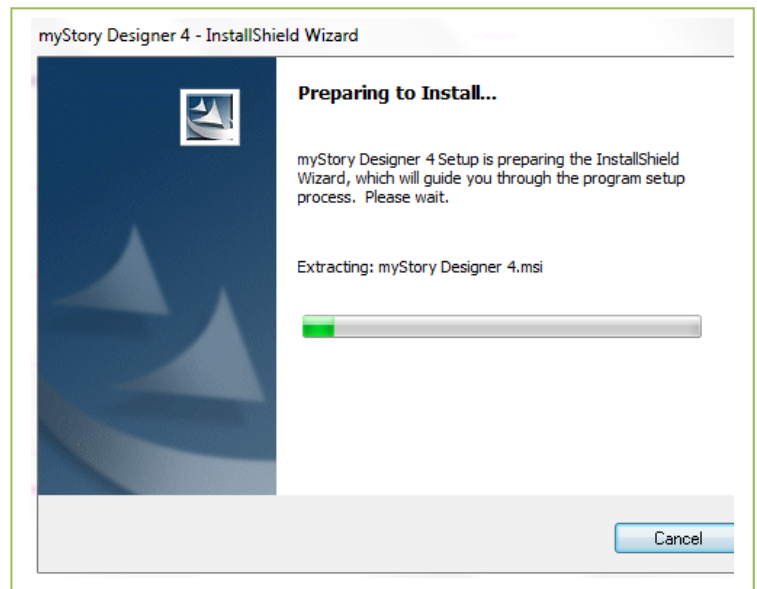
myStory Designer 4 - InstallShield Wizard

Preparing to Install...

myStory Designer 4 Setup is preparing the InstallShield Wizard, which will guide you through the program setup process. Please wait.

Extracting: myStory Designer 4.msi

Cancel